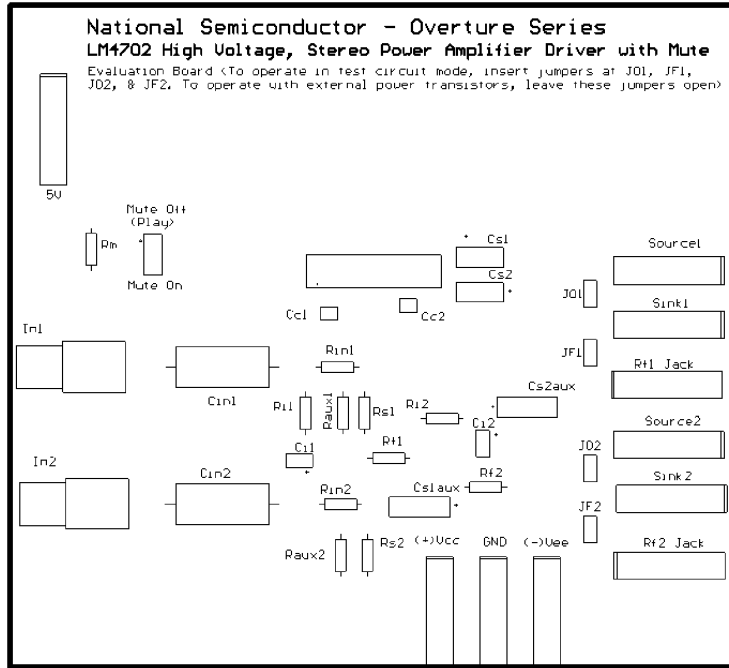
National Semiconductor - Overture Series
LM4702 High Voltage, Stereo Power Amplifier Driver with Mute
Evaluation Board (To operate in test circuit mode, insert jumpers at JO1, JF1, JO2, & JF2. To operate with external power transistors, leave these jumpers open)

5V

Mute Off (Play)

Rm

Mute On

Cs1

Cs2

JO1

Source1

Sink1

Cc1

Cc2

In1

JF1

Rin1

Rf1 Jack

Cin1

Ri1

Raux1

Rs1

Ri2

Cs2aux

Ci2

Ci1

Rf1

JO2

Source2

In2

Cin2

Rf2

Sink2

Rin2

Cs1aux

JF2

Raux2

Rs2

(+)Vcc

GND

(-)Vee

Rf2 Jack